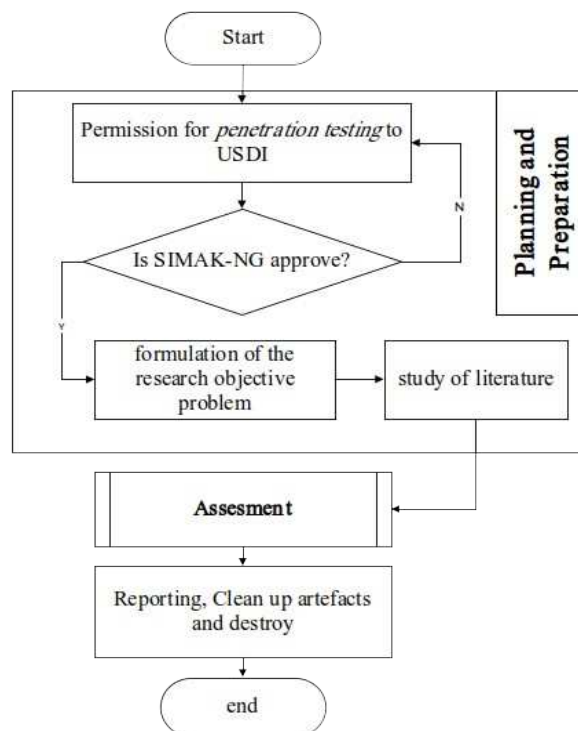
Start

Permission for *penetration testing* to USDI

Planning and Preparation

N

Is SIMAK-NG approve?

Y

formulation of the research objective problem

study of literature

Assesment

Reporting, Clean up artefacts and destroy

end